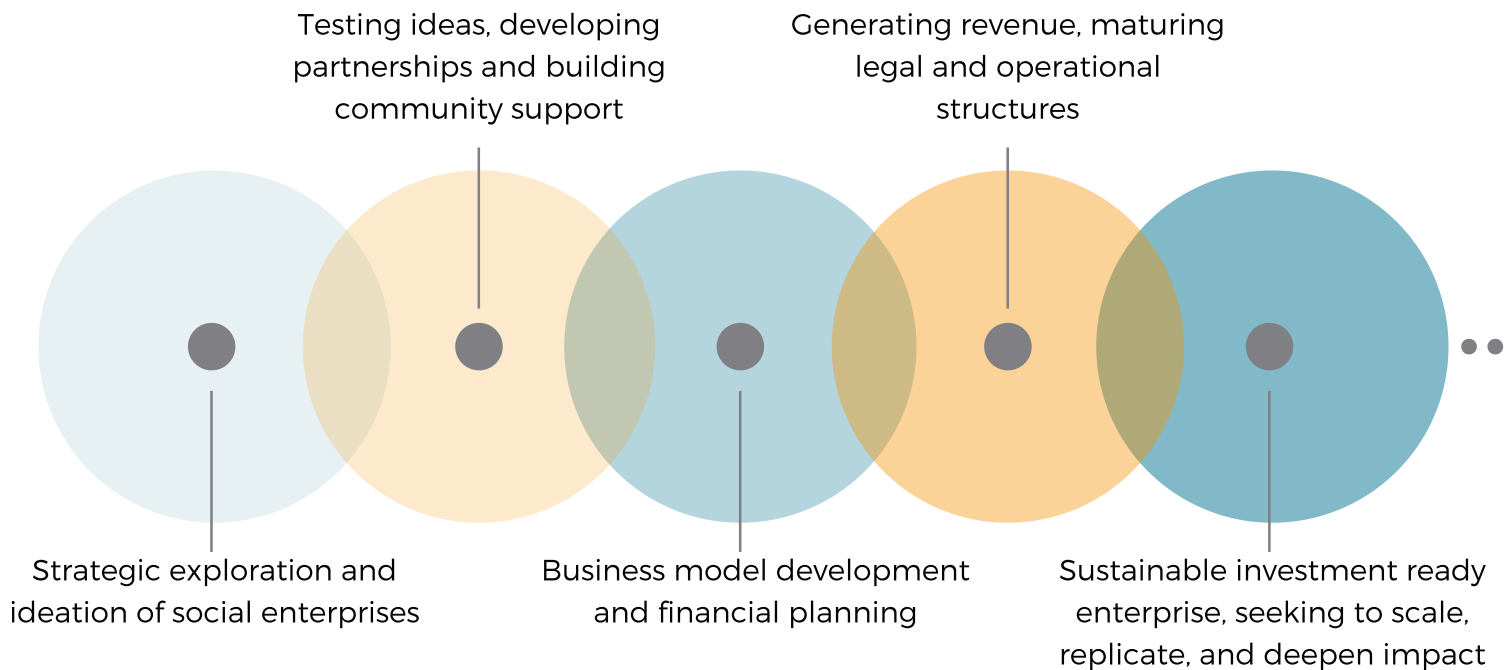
Testing ideas, developing partnerships and building community support

Generating revenue, maturing legal and operational structures

Strategic exploration and ideation of social enterprises

Business model development and financial planning

Sustainable investment ready enterprise, seeking to scale, replicate, and deepen impact